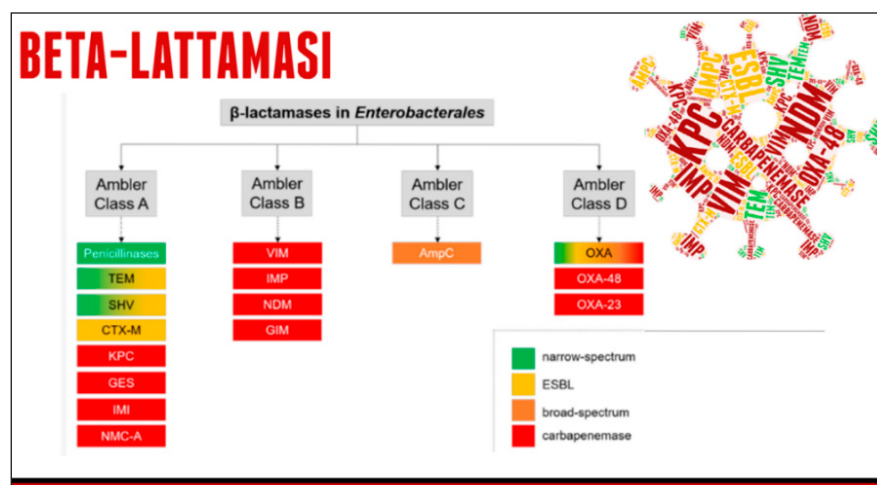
BETA-LATTAMASI

β-lactamases in *Enterobacterales*

Ambler Class A

Penicillinases
TEM
SHV
CTX-M
KPC
GES
IMI
NMC-A

Ambler Class B

VIM
IMP
NDM
GIM

Ambler Class C

AmpC

Ambler Class D

OXA
OXA-48
OXA-23

narrow-spectrum
ESBL
broad-spectrum
carbapenemase

KPC AMPC ESBL SHV TEM NDM OXA-48 VIM IMP CARBAPENEMASE ESBL TEM